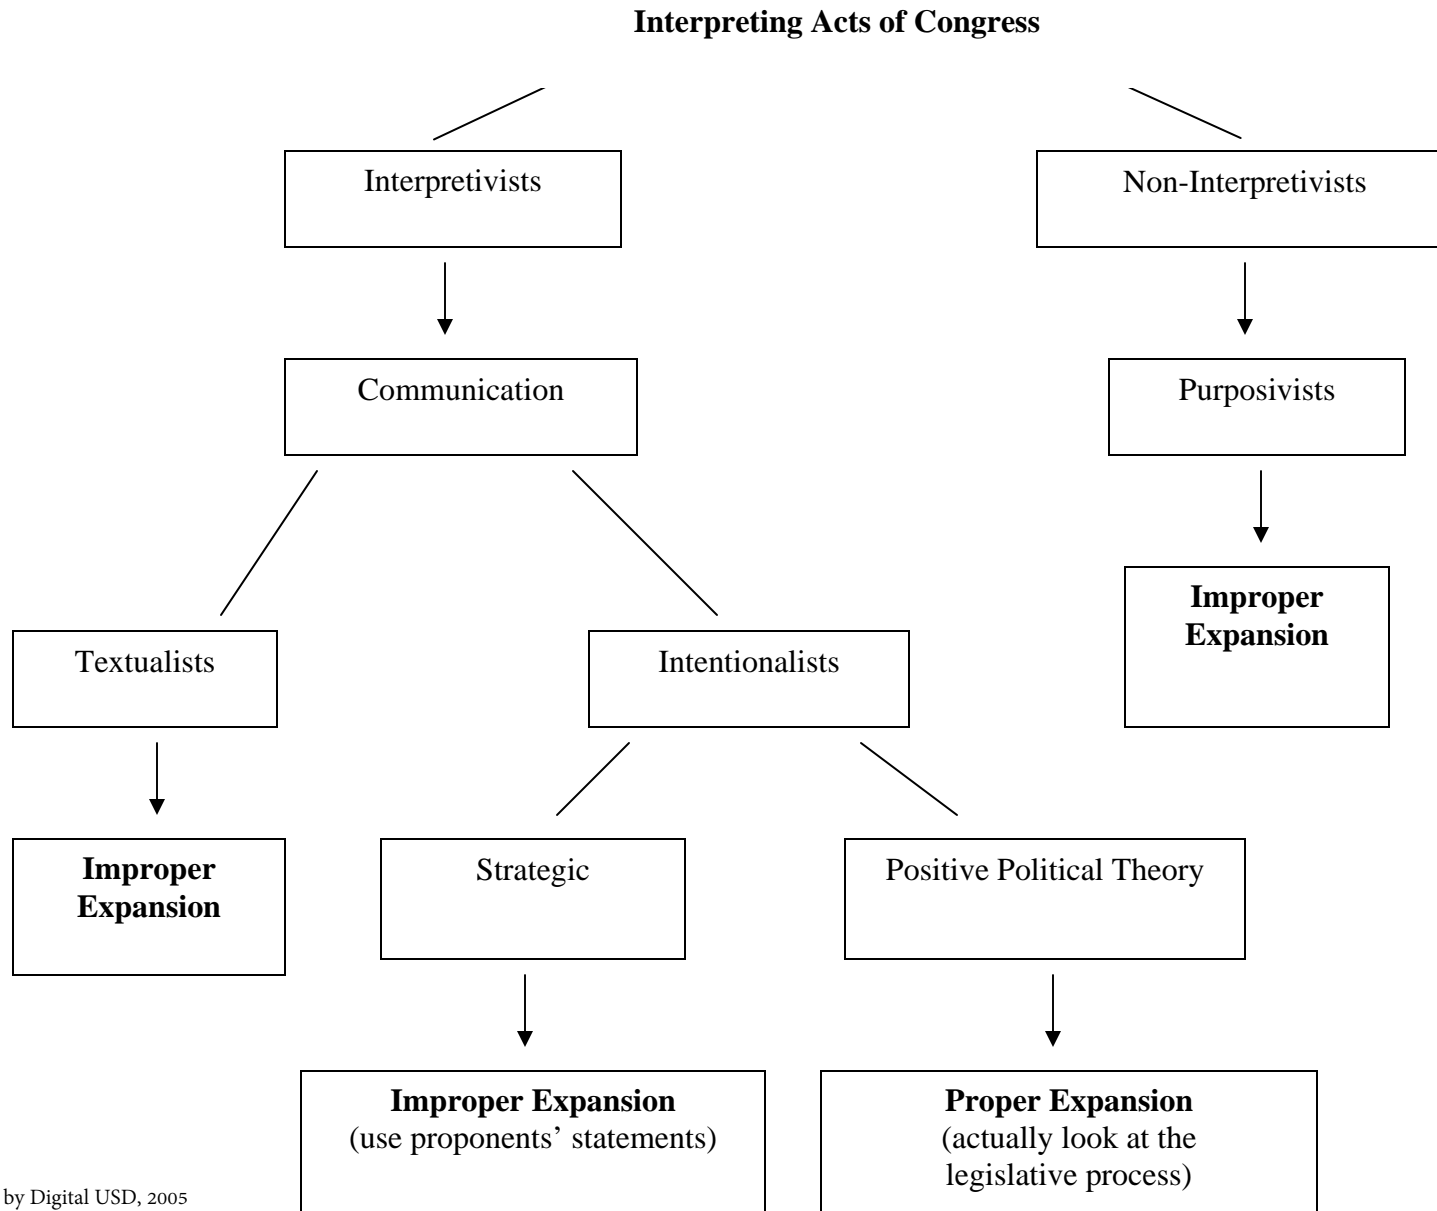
**Interpreting Acts of Congress**

Interpretivists

Non-Interpretivists

Communication

Purposivists

**Improper Expansion**

Textualists

Intentionalists

**Improper Expansion**

Strategic

Positive Political Theory

**Improper Expansion**
(use proponents' statements)

**Proper Expansion**
(actually look at the legislative process)

by Digital USD, 2005